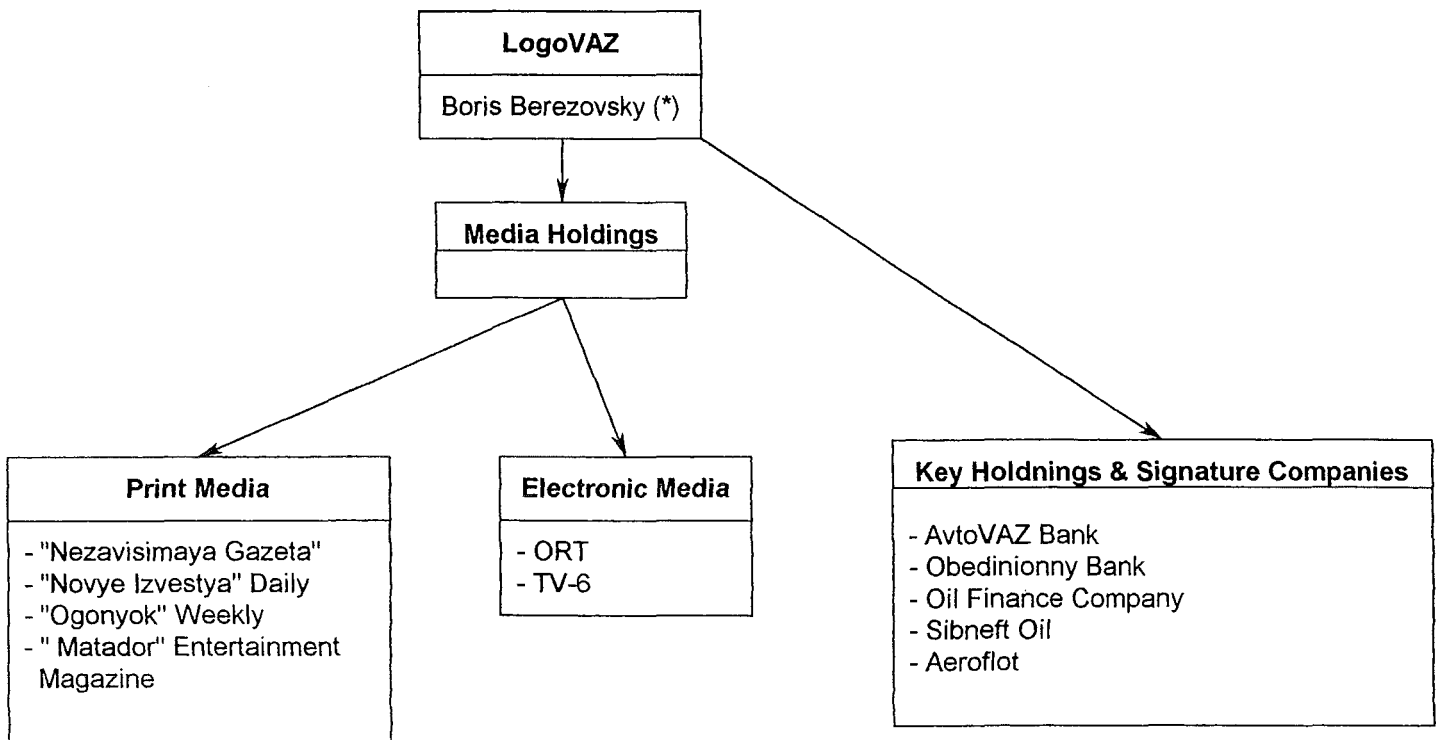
LogoVAZ

Boris Berezovsky (*)

Media Holdings

Print Media

- "Nezavisimaya Gazeta"
- "Novye Izvestya" Daily
- "Ogonyok" Weekly
- " Matador" Entertainment Magazine

Electronic Media

- ORT
- TV-6

Key Holdnings & Signature Companies

- AvtoVAZ Bank
- Obedinionny Bank
- Oil Finance Company
- Sibneft Oil
- Aeroflot